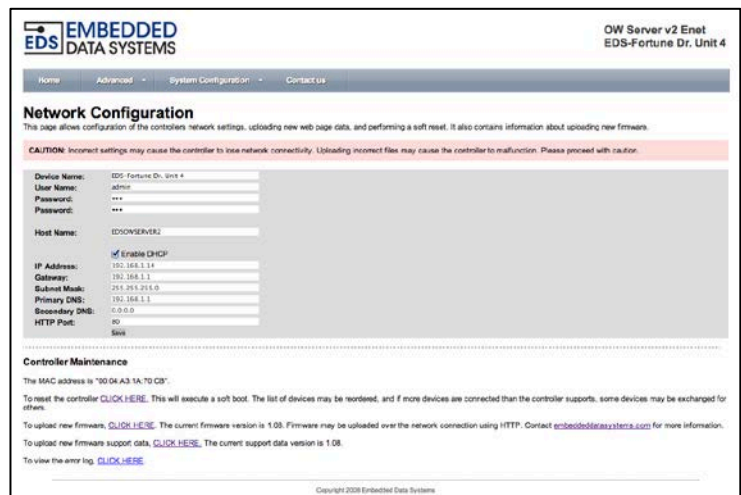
EDS EMBEDDED DATA SYSTEMS

OW Server v2 Enet
EDS-Fortune Dr. Unit 4

Home Advanced System Configuration Contact us

Network Configuration

This page allows configuration of the controllers network settings, uploading new web page data, and performing a soft reset. It also contains information about uploading new firmware.

CAUTION: Incorrect settings may cause the controller to lose network connectivity. Uploading incorrect files may cause the controller to malfunction. Please proceed with caution.

Device Name: EDS-Fortune Dr. Unit 4
User Name: admin
Password: •••
Password: •••

Host Name: EDSOWSERVER2

Enable DHCP
IP Address: 192.168.1.14
Gateway: 192.168.1.1
Subnet Mask: 255.255.255.0
Primary DNS: 192.168.1.1
Secondary DNS: 0.0.0.0
HTTP Port: 80
Save

Controller Maintenance

The MAC address is "00:04:A3:1A:70:CB".

To reset the controller CLICK HERE. This will execute a soft boot. The list of devices may be reordered, and if more devices are connected than the controller supports, some devices may be exchanged for others.

To upload new firmware, CLICK HERE. The current firmware version is 1.08. Firmware may be uploaded over the network connection using HTTP. Contact embeddeddatasystems.com for more information.

To upload new firmware support data, CLICK HERE. The current support data version is 1.08.

To view the error log, CLICK HERE.

Copyright 2008 Embedded Data Systems